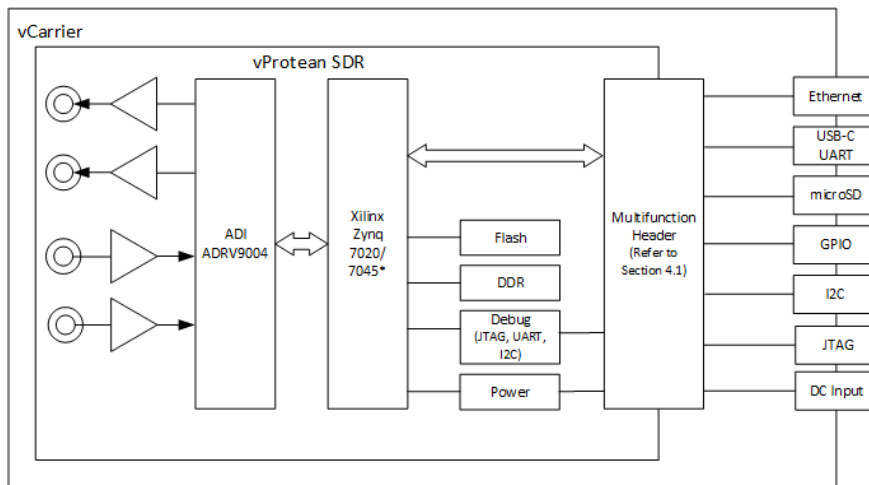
vCarrier

vProtean SDR

ADI ADRV9004

Xilinx Zynq 7020/ 7045*

Flash

DDR

Debug (JTAG, UART, I2C)

Power

Multifunction Header (Refer to Section 4.1)

Ethernet

USB-C UART

microSD

GPIO

I2C

JTAG

DC Input